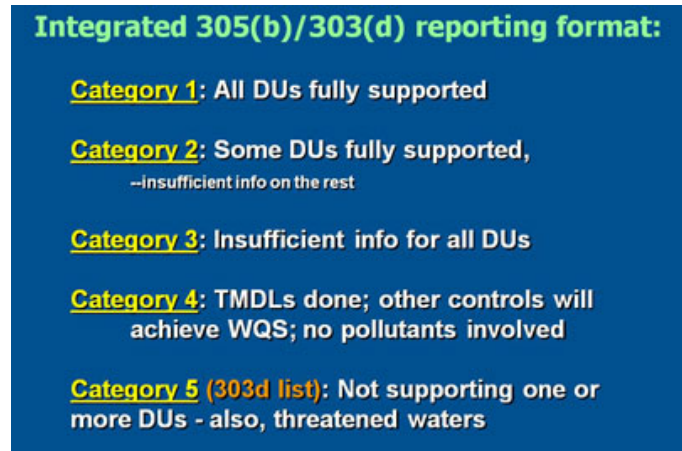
Integrated 305(b)/303(d) reporting format:

Category 1: All DUs fully supported

Category 2: Some DUs fully supported,
--insufficient info on the rest

Category 3: Insufficient info for all DUs

Category 4: TMDLs done; other controls will achieve WQS; no pollutants involved

Category 5 (303d list): Not supporting one or more DUs - also, threatened waters